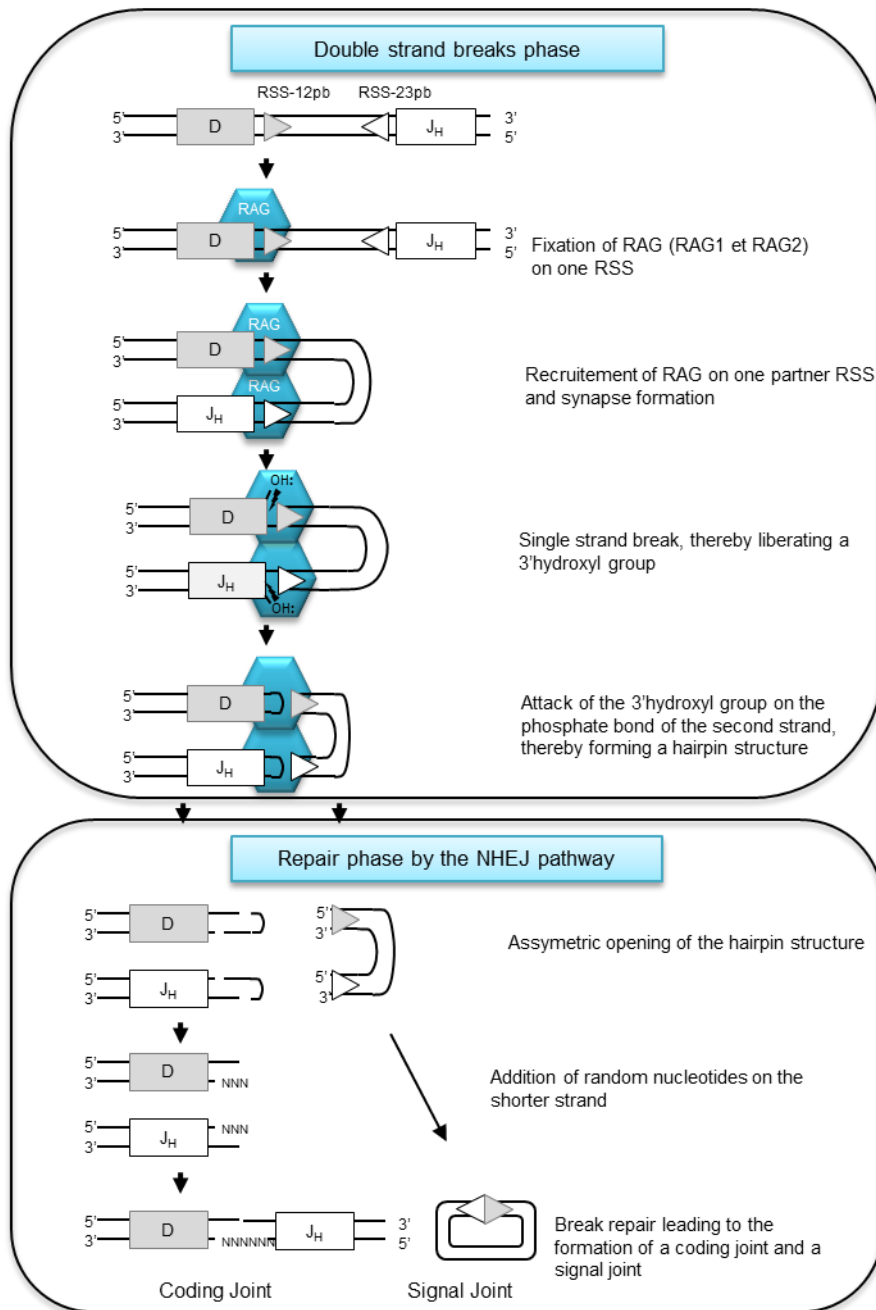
Double strand breaks phase

RSS-12pb RSS-23pb

5' 3' D $J_H$ 3' 5'

RAG

5' 3' D $J_H$ 3' 5'

Fixation of RAG (RAG1 et RAG2) on one RSS

RAG

5' 3' D

RAG

5' 3' $J_H$

Recruitement of RAG on one partner RSS and synapse formation

OH:

5' 3' D

5' 3' $J_H$

OH:

Single strand break, thereby liberating a 3'hydroxyl group

5' 3' D

5' 3' $J_H$

Attack of the 3'hydroxyl group on the phosphate bond of the second strand, thereby forming a hairpin structure

Repair phase by the NHEJ pathway

5' 3' D

5' 3' $J_H$

5' 3' 5' 3'

Assymetric opening of the hairpin structure

5' 3' D NNN

5' 3' $J_H$ NNN

Addition of random nucleotides on the shorter strand

5' 3' D NNNNNN $J_H$ 3' 5'

Break repair leading to the formation of a coding joint and a signal joint

Coding Joint

Signal Joint